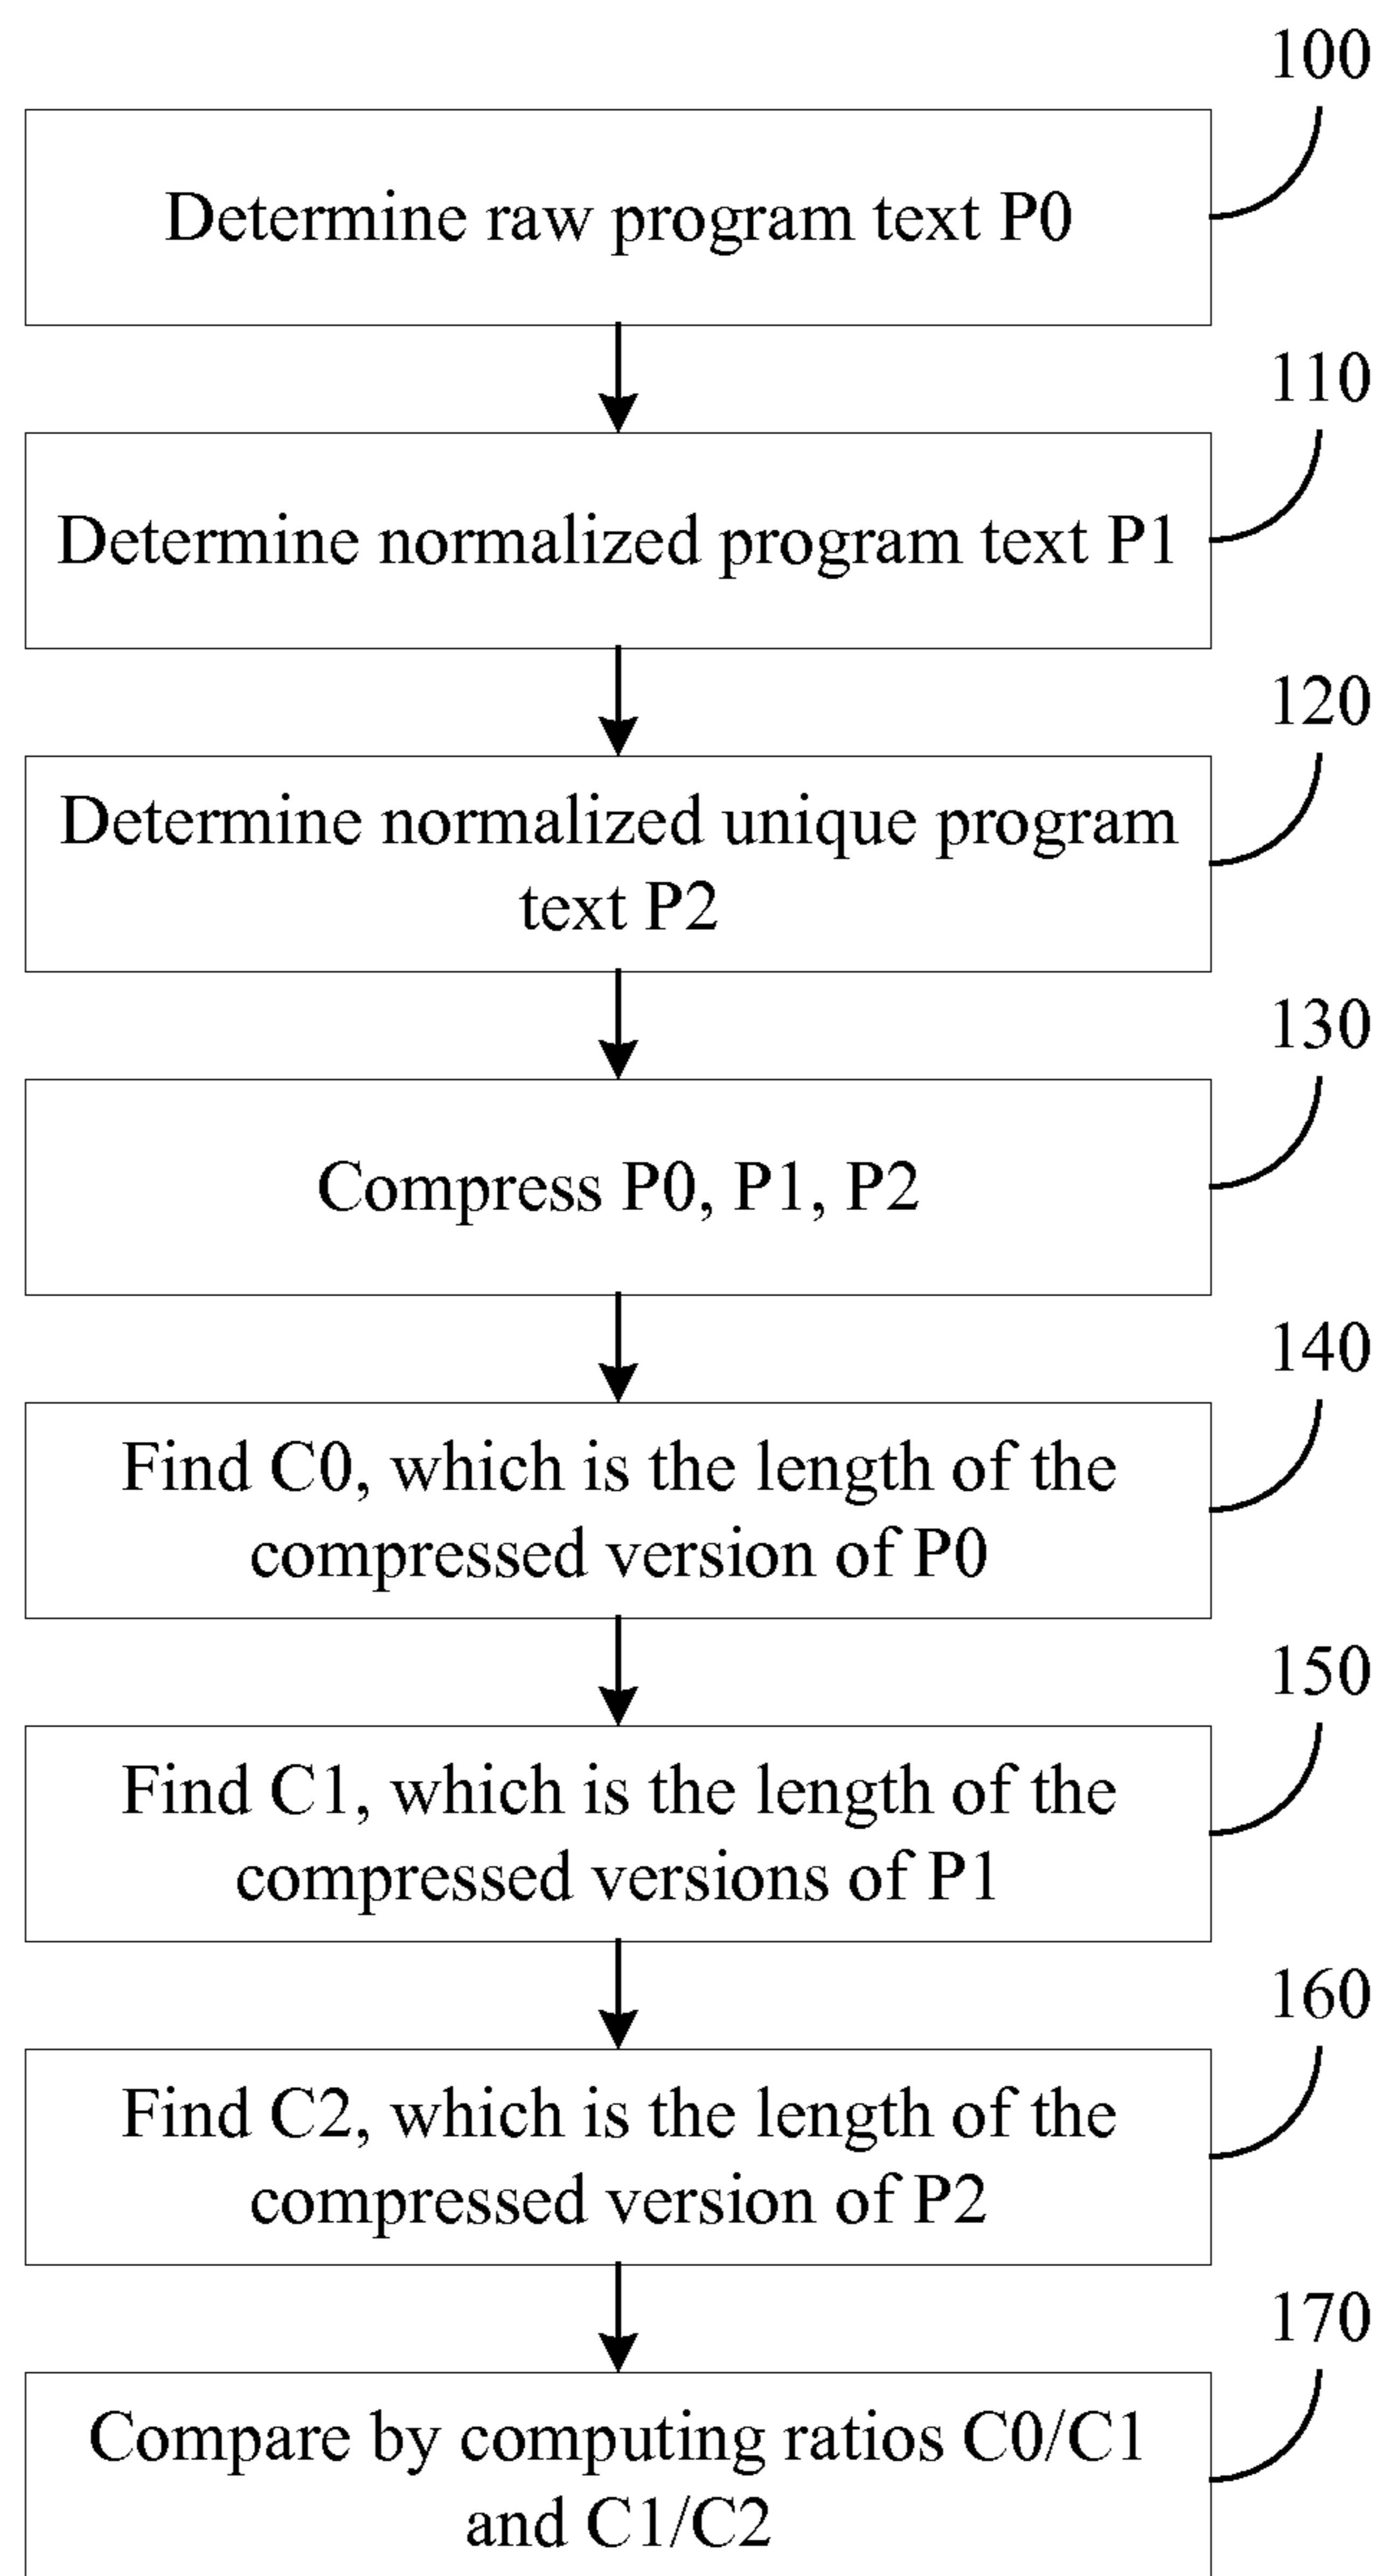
100
Determine raw program text P0

110
Determine normalized program text P1

120
Determine normalized unique program text P2

130
Compress P0, P1, P2

140
Find C0, which is the length of the compressed version of P0

150
Find C1, which is the length of the compressed versions of P1

160
Find C2, which is the length of the compressed version of P2

170
Compare by computing ratios C0/C1 and C1/C2